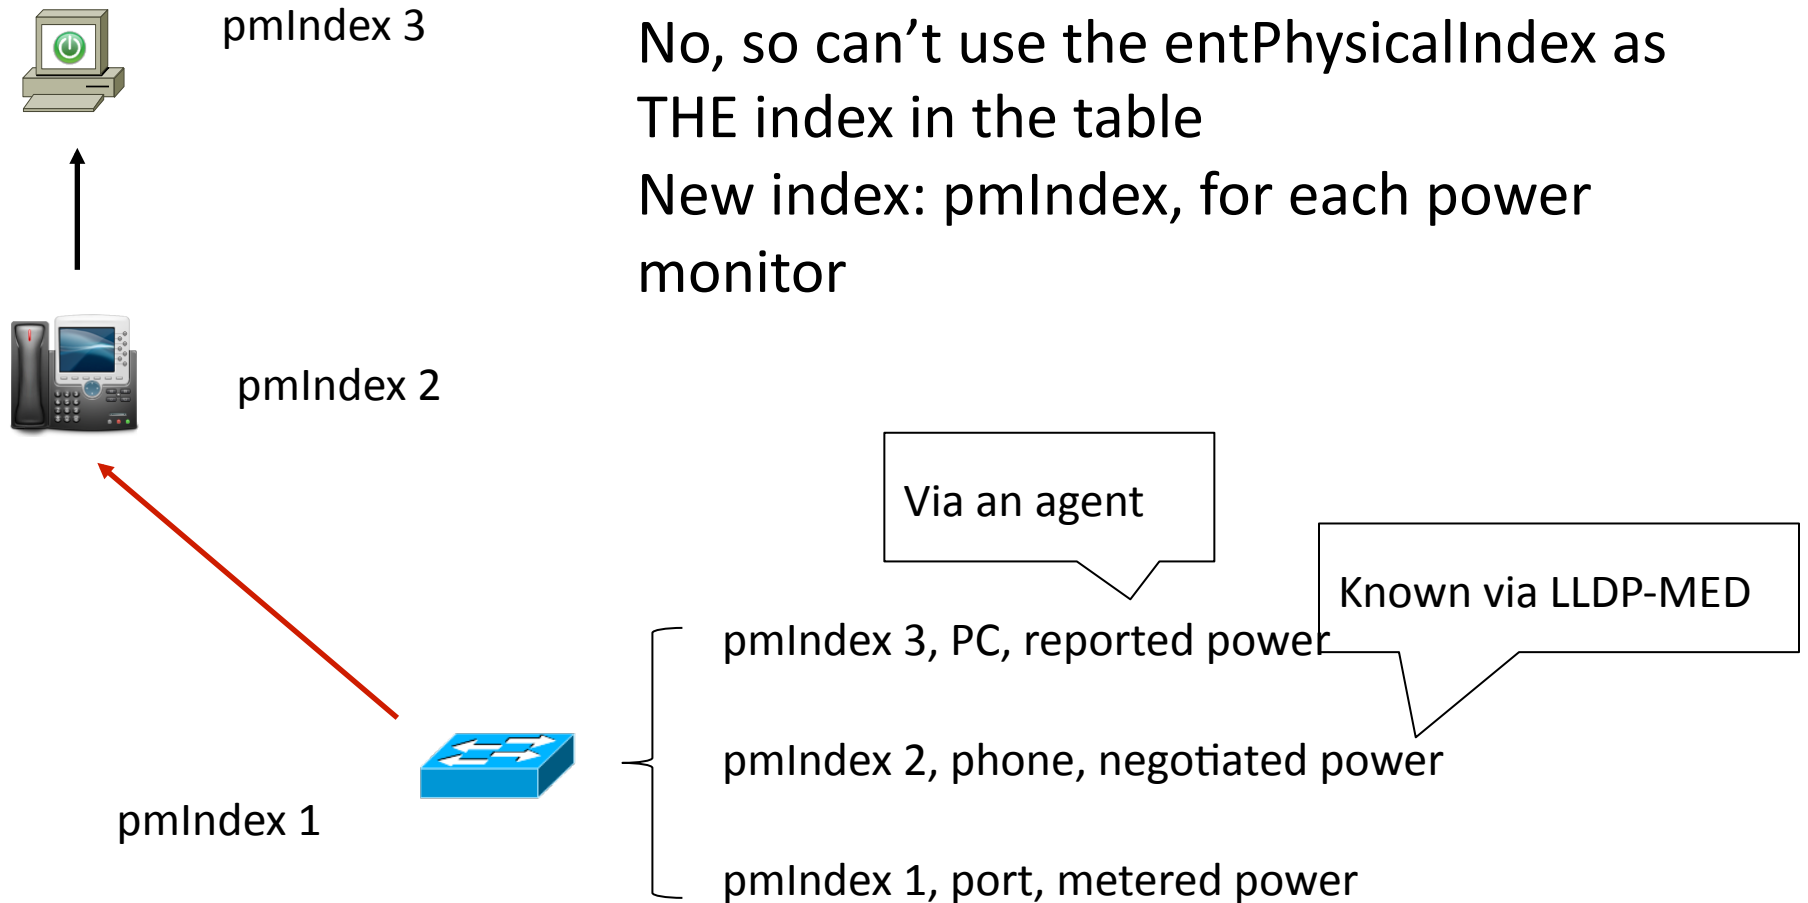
pmIndex 3

No, so can’t use the entPhysicalIndex as THE index in the table
New index: pmIndex, for each power monitor

pmIndex 2

Via an agent

Known via LLDP-MED

pmIndex 3, PC, reported power

pmIndex 2, phone, negotiated power

pmIndex 1

pmIndex 1, port, metered power